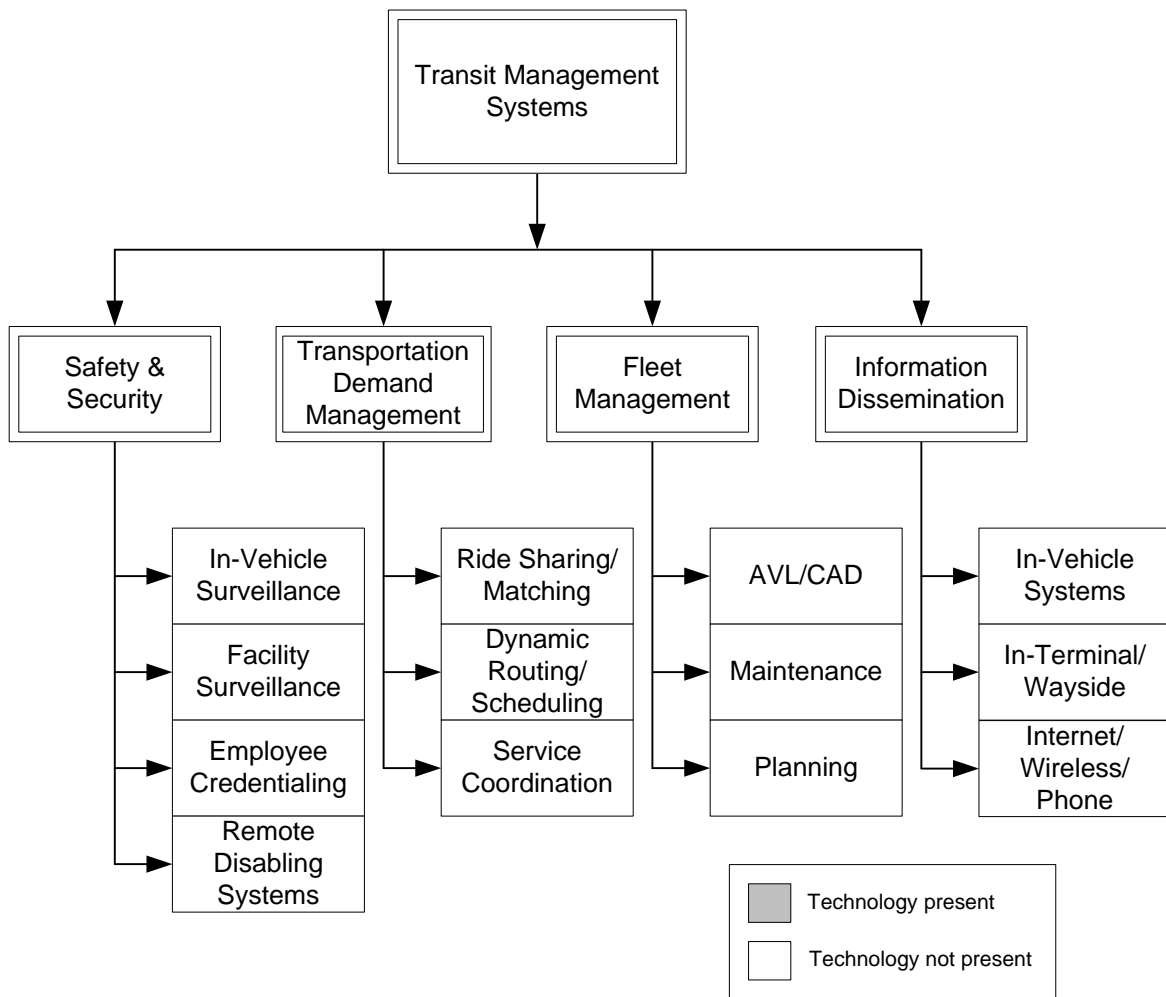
Transit Management Systems

Safety & Security

Transportation Demand Management

Fleet Management

Information Dissemination

In-Vehicle Surveillance

Facility Surveillance

Employee Credentialing

Remote Disabling Systems

Ride Sharing/ Matching

Dynamic Routing/ Scheduling

Service Coordination

AVL/CAD

Maintenance

Planning

In-Vehicle Systems

In-Terminal/ Wayside

Internet/ Wireless/ Phone

Technology present

Technology not present